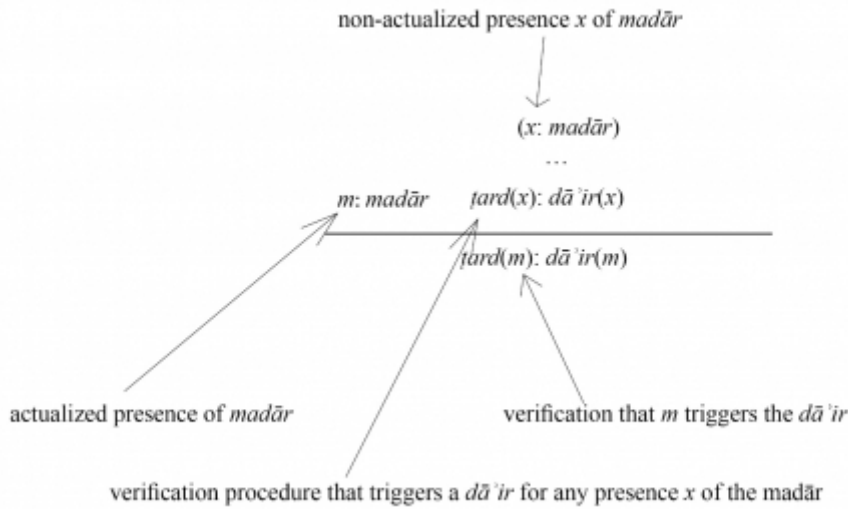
non-actualized presence $x$ of *madār*

($x$: *madār*)

…

$m$: *madār*

*ṭard*($x$): *dāʾir*($x$)

*ṭard*($m$): *dāʾir*($m$)

actualized presence of *madār*

verification that $m$ triggers the *dāʾir*

verification procedure that triggers a *dāʾir* for any presence $x$ of the madār